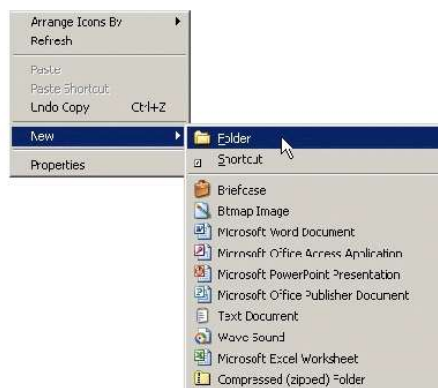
Arrange Icons By
Refresh
Paste
Paste Shortcut
Undo Copy Ctrl+Z
New
Properties
Folder
Shortcut
Briefcase
Bitmap Image
Microsoft Word Document
Microsoft Office Access Application
Microsoft PowerPoint Presentation
Microsoft Office Publisher Document
Text Document
Wave Sound
Microsoft Excel Worksheet
Compressed (zipped) Folder